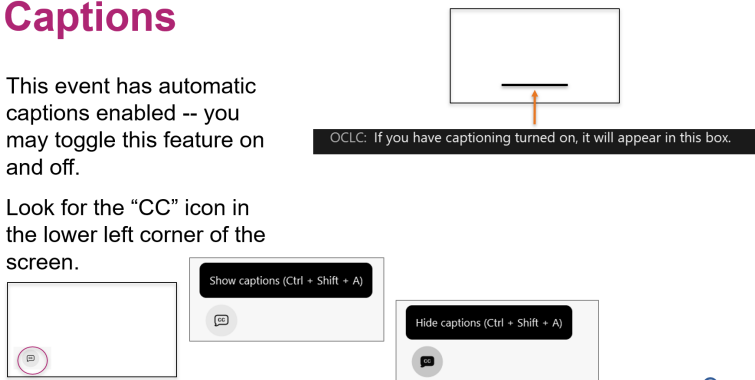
Captions

This event has automatic captions enabled -- you may toggle this feature on and off.

OCLC: If you have captioning turned on, it will appear in this box.

Look for the “CC” icon in the lower left corner of the screen.

Show captions (Ctrl + Shift + A)

CC

Hide captions (Ctrl + Shift + A)

CC